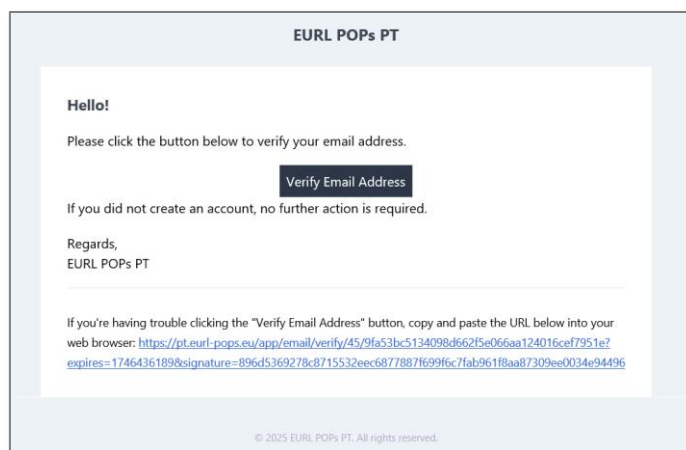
EURL POPs PT

Hello!

Please click the button below to verify your email address.

Verify Email Address

If you did not create an account, no further action is required.

Regards,
EURL POPs PT

If you're having trouble clicking the "Verify Email Address" button, copy and paste the URL below into your web browser: https://pt.eurl-pops.eu/app/email/verify/45/9fa53bc5134098d662f5e066aa124016cef7951e?expires=1746436189&signature=896d5369278c8715532eec6877887f699f6c7fab961f8aa87309ee0034e94496

© 2025 EURL POPs PT. All rights reserved.